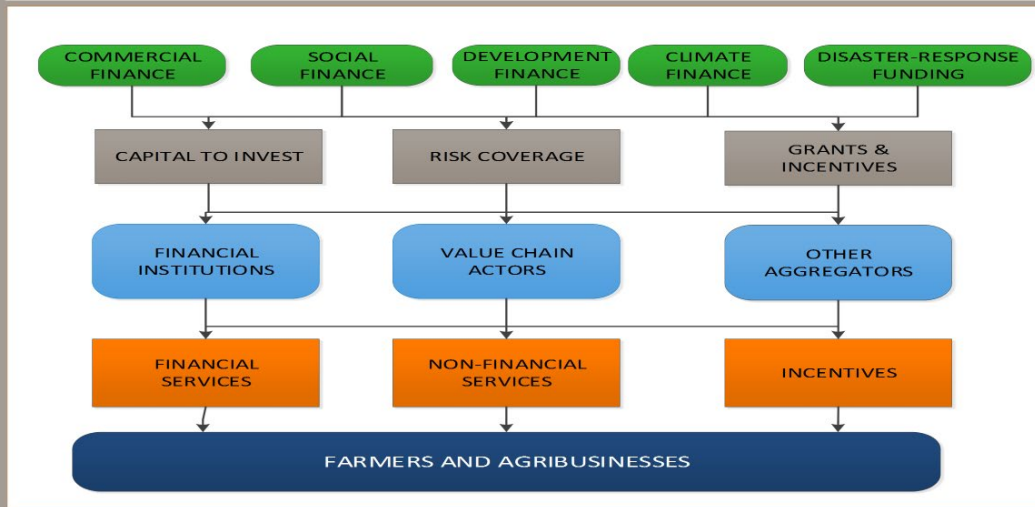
COMMERCIAL FINANCE

SOCIAL FINANCE

DEVELOPMENT FINANCE

CLIMATE FINANCE

DISASTER-RESPONSE FUNDING

CAPITAL TO INVEST

RISK COVERAGE

GRANTS & INCENTIVES

FINANCIAL INSTITUTIONS

VALUE CHAIN ACTORS

OTHER AGGREGATORS

FINANCIAL SERVICES

NON-FINANCIAL SERVICES

INCENTIVES

FARMERS AND AGRIBUSINESSES